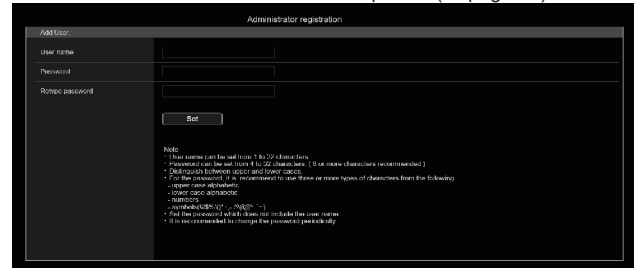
Administrator registration

Add User

User name

Password

Retype password

Set

Note
・User name can be set from 1 to 32 characters.
・Password can be set from 4 to 32 characters. ( 8 or more characters recommended )
・Distinguish between upper and lower cases.
・For the password, it is recommend to use three or more types of characters from the following
- upper case alphabetic
- lower case alphabetic
- numbers
- symbols(!#$%'()*+,-./:?@[]^_`~)
・Set the password which does not include the user name.
・It is recommended to change the password periodically.